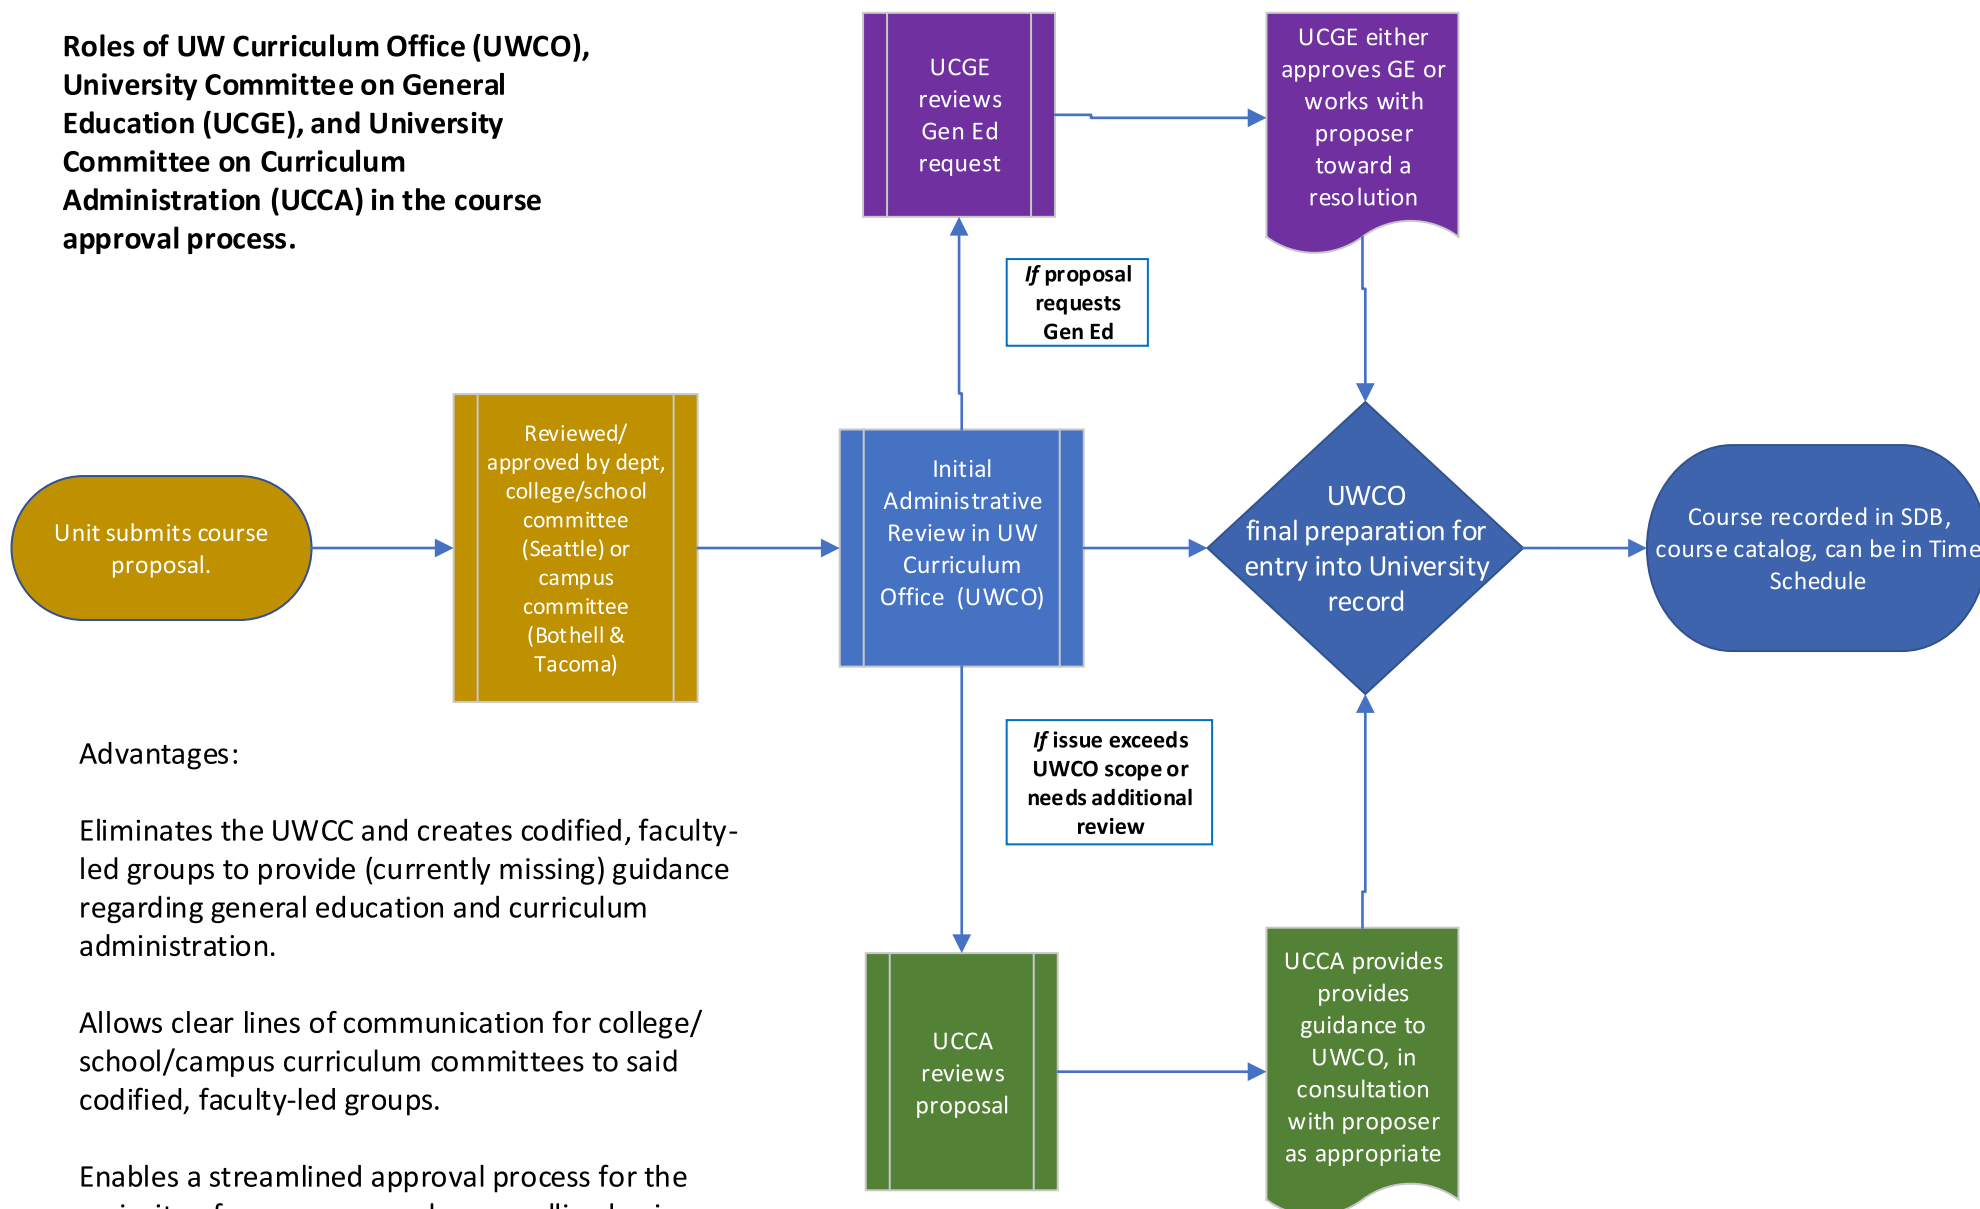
Roles of UW Curriculum Office (UWCO), University Committee on General Education (UCGE), and University Committee on Curriculum Administration (UCCA) in the course approval process.

UCGE reviews Gen Ed request

UCGE either approves GE or works with proposer toward a resolution

*If* proposal requests Gen Ed

Unit submits course proposal.

Reviewed/ approved by dept, college/school committee (Seattle) or campus committee (Bothell & Tacoma)

Initial Administrative Review in UW Curriculum Office (UWCO)

UWCO final preparation for entry into University record

Course recorded in SDB, course catalog, can be in Time Schedule

*If* issue exceeds UWCO scope or needs additional review

Advantages:

Eliminates the UWCC and creates codified, faculty-led groups to provide (currently missing) guidance regarding general education and curriculum administration.

Allows clear lines of communication for college/ school/campus curriculum committees to said codified, faculty-led groups.

Enables a streamlined approval process for the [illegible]

UCCA reviews proposal

UCCA provides provides guidance to UWCO, in consultation with proposer as appropriate